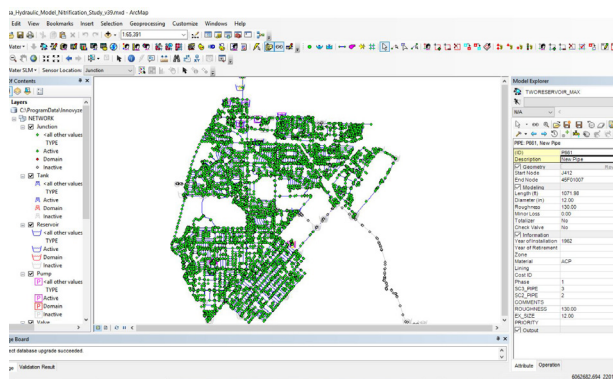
ia_Hydraulic_Model_Nitrification_Study_v39.mxd - ArcMap

Edit View Bookmarks Insert Selection Geoprocessing Customize Windows Help

1:65,391

Vater SLM • Sensor Location Junction

Contents

Layers

C:\ProgramData\Innovyze

NETWORK

Junction

<all other values>

TYPE

Active

Domain

Inactive

Tank

<all other values>

TYPE

Active

Domain

Inactive

Reservoir

<all other values>

TYPE

Active

Domain

Inactive

Pump

<all other values>

TYPE

Active

Domain

Inactive

Valve

Model Explorer

TWORESERVOIR_MAX

N/A

PIPE: P861, New Pipe

| | |
|---|---|
| ID | P861 |
| Description | New Pipe |
| Geometry | |
| Start Node | J412 |
| End Node | 46F01007 |
| Modeling | |
| Length (ft) | 1071.98 |
| Diameter (in) | 12.00 |
| Roughness | 130.00 |
| Minor Loss | 0.00 |
| Totalizer | No |
| Check Valve | No |
| Information | |
| Year of Installation | 1962 |
| Year of Retirement | |
| Zone | |
| Material | ACP |
| Lining | |
| Cost ID | |
| Phase | 1 |
| SC3_PIPE | 3 |
| SC2_PIPE | 2 |
| COMMENTS | |
| ROUGHNESS | 130.00 |
| EX_SIZE | 12.00 |
| PRIORITY | |
| Output | |

Attribute Operation

ge Board

ect database upgrade succeeded.

ge Validation Result

6062682.694 2201